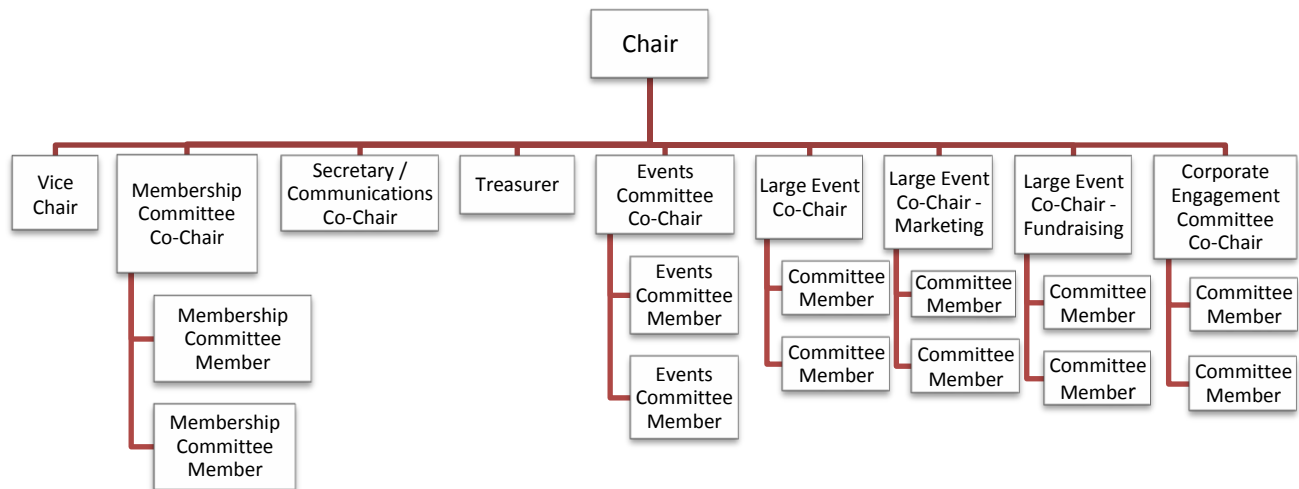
Chair

Vice Chair

Membership Committee Co-Chair

Membership Committee Member

Membership Committee Member

Secretary / Communications Co-Chair

Treasurer

Events Committee Co-Chair

Events Committee Member

Events Committee Member

Large Event Co-Chair

Committee Member

Committee Member

Large Event Co-Chair - Marketing

Committee Member

Committee Member

Large Event Co-Chair - Fundraising

Committee Member

Committee Member

Corporate Engagement Committee Co-Chair

Committee Member

Committee Member